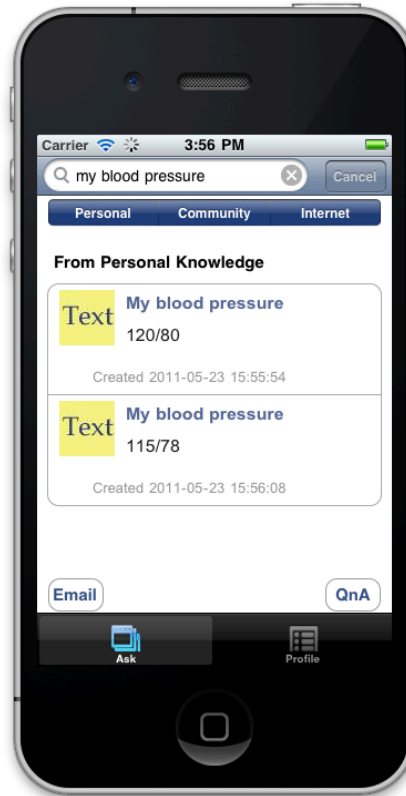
Carrier
3:56 PM

my blood pressure

Cancel

Personal
Community
Internet

From Personal Knowledge

Text
My blood pressure
120/80
Created 2011-05-23 15:55:54

Text
My blood pressure
115/78
Created 2011-05-23 15:56:08

Email
QnA

Ask
Profile